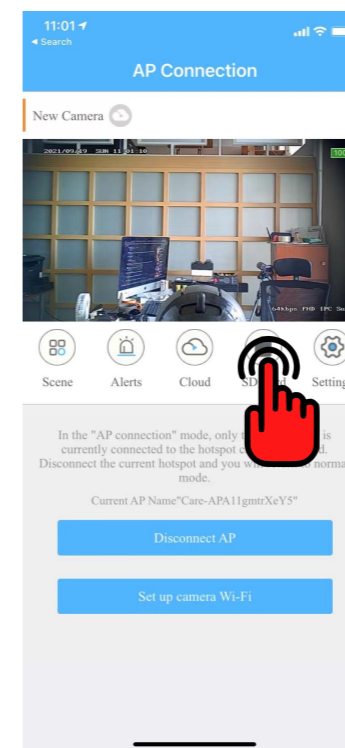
11:01
◂ Search

AP Connection

New Camera

2021/09/19 SUN 11:01:10

100

64kbps FHD IPC Su

Scene Alerts Cloud SD Setting

In the "AP connection" mode, only t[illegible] is currently connected to the hotspot c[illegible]d. Disconnect the current hotspot and you w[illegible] norma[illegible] mode.

Current AP Name"Care-APA11gmtrXeY5"

Disconnect AP

Set up camera Wi-Fi